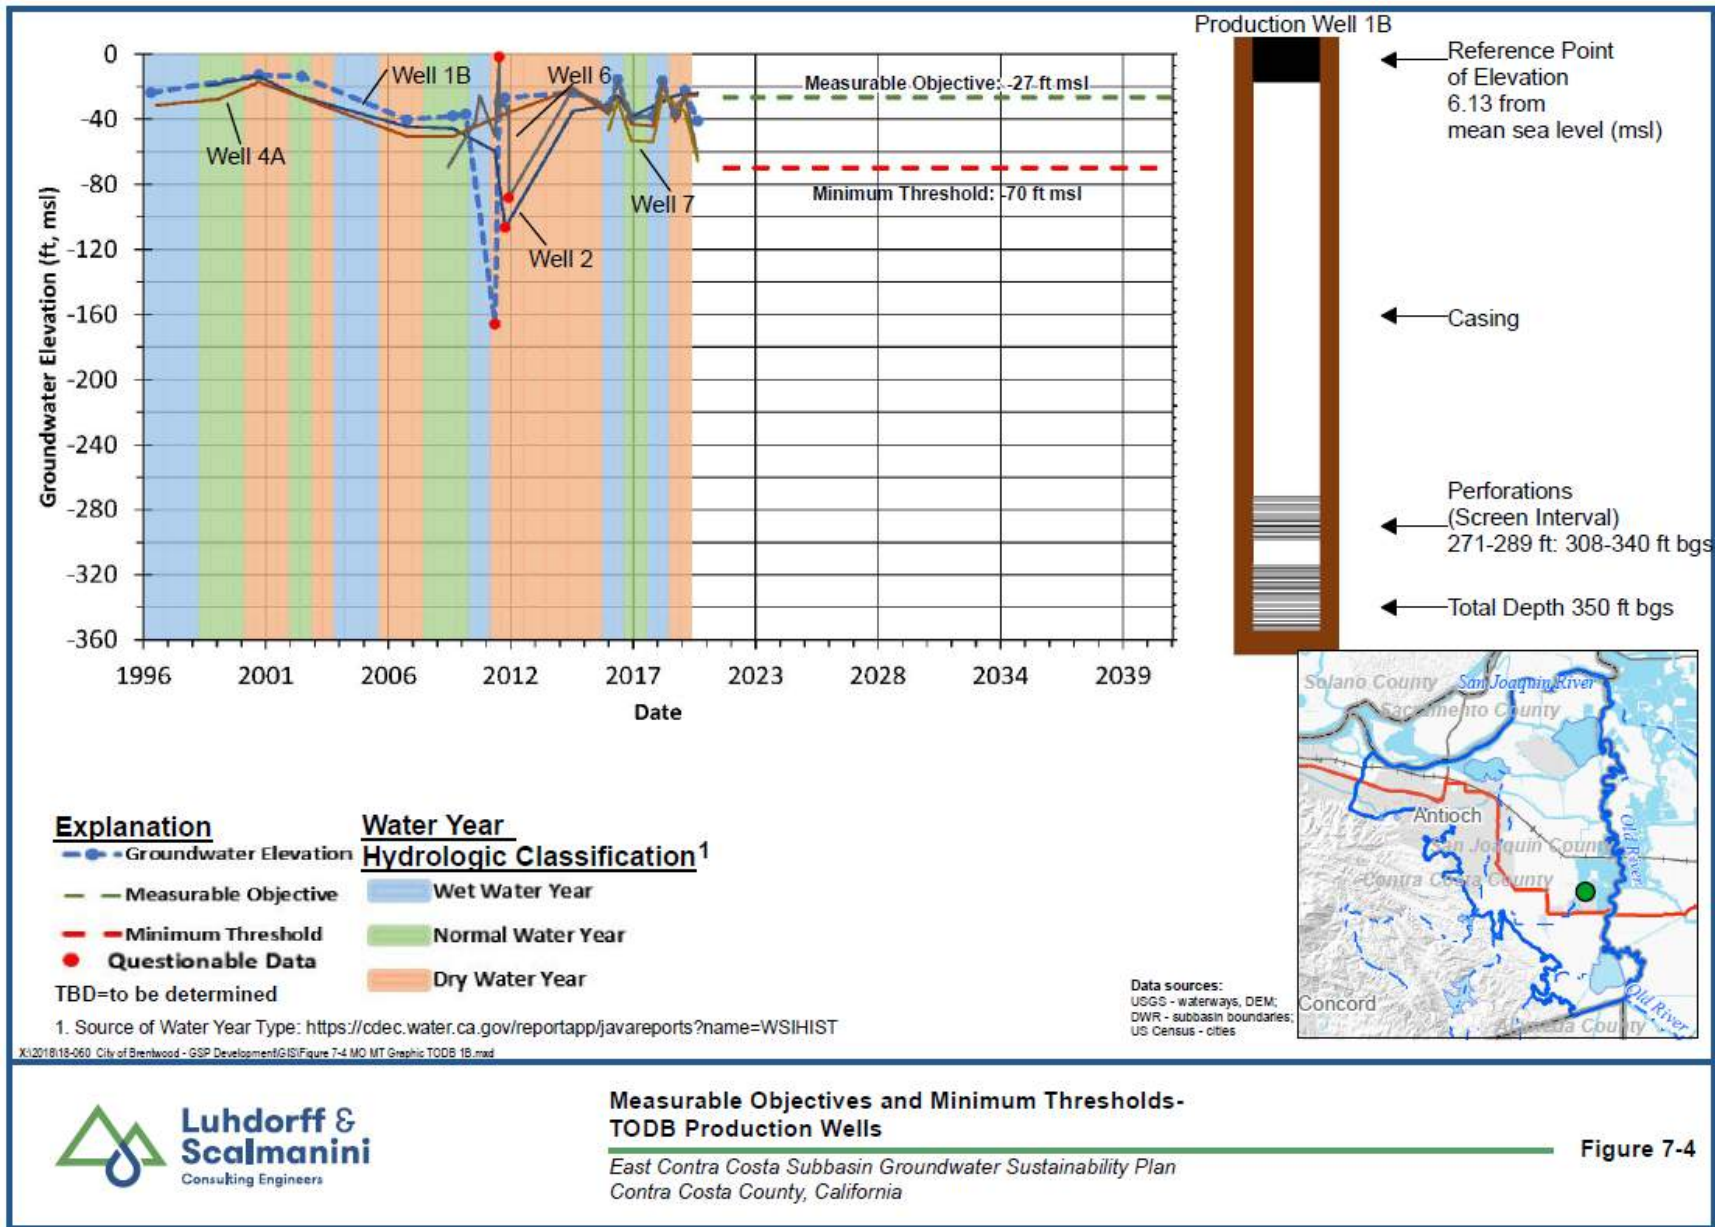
0
-40
-80
-120
-160
-200
-240
-280
-320
-360

Groundwater Elevation (ft, msl)

Well 1B
Well 6
Well 4A
Well 7
Well 2

Measurable Objective: -27 ft msl
Minimum Threshold: -70 ft msl

1996 2001 2006 2012 2017 2023 2028 2034 2039

Date

Production Well 1B

Reference Point of Elevation 6.13 from mean sea level (msl)

Casing

Perforations (Screen Interval) 271-289 ft: 308-340 ft bgs

Total Depth 350 ft bgs

Solano County
San Joaquin River
Sacramento County
Antioch
San Joaquin County
Contra Costa County
Old River
Concord
Alameda County
Old River

Explanation
Groundwater Elevation
Measurable Objective
Minimum Threshold
Questionable Data
TBD=to be determined

Water Year Hydrologic Classification$^1$
Wet Water Year
Normal Water Year
Dry Water Year

1. Source of Water Year Type: https://cdec.water.ca.gov/reportapp/javareports?name=WSIHIST

Data sources:
USGS - waterways, DEM;
DWR - subbasin boundaries;
US Census - cities

X:\2018\18-060 City of Brentwood - GSP Development\GIS\Figure 7-4 MO MT Graphic TODB 1B.mxd

Luhdorff & Scalmanini
Consulting Engineers

Measurable Objectives and Minimum Thresholds-
TODB Production Wells

East Contra Costa Subbasin Groundwater Sustainability Plan
Contra Costa County, California

Figure 7-4